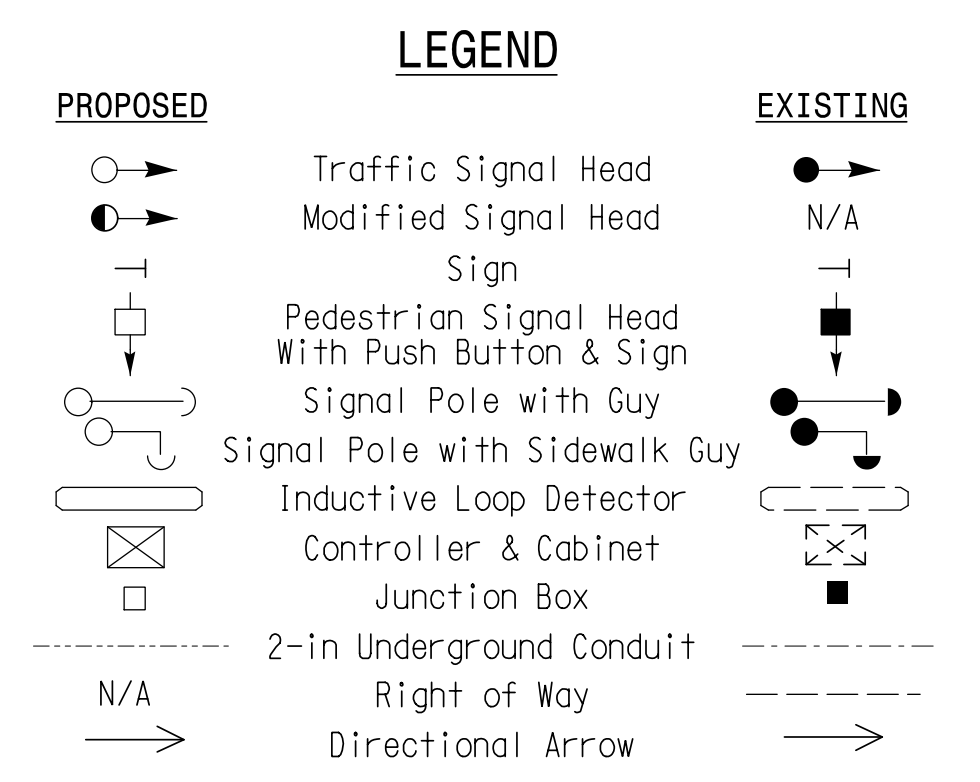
LEGEND

PROPOSED

EXISTING

Traffic Signal Head

Modified Signal Head

N/A

Sign

Pedestrian Signal Head With Push Button & Sign

Signal Pole with Guy

Signal Pole with Sidewalk Guy

Inductive Loop Detector

Controller & Cabinet

Junction Box

2-in Underground Conduit

N/A

Right of Way

Directional Arrow